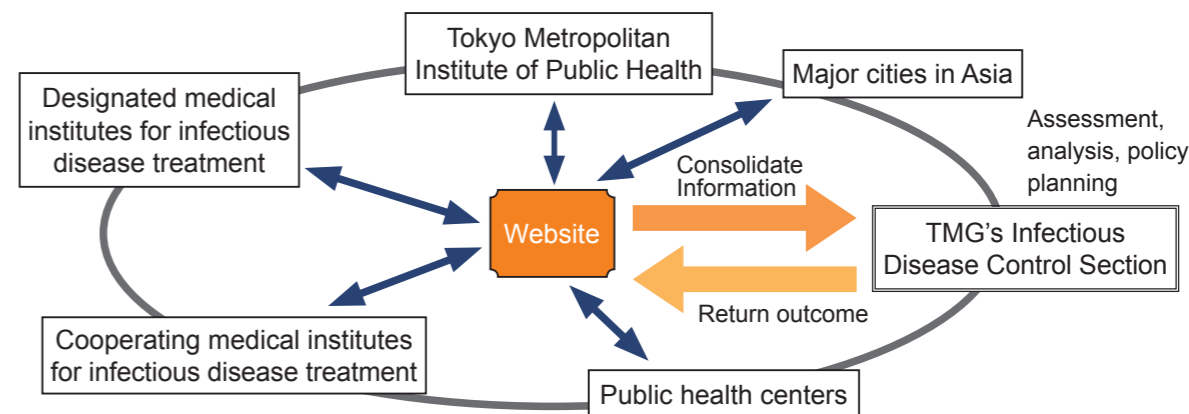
Tokyo Metropolitan Institute of Public Health

Designated medical institutes for infectious disease treatment

Major cities in Asia

Assessment, analysis, policy planning

Consolidate Information

Website

TMG's Infectious Disease Control Section

Return outcome

Cooperating medical institutes for infectious disease treatment

Public health centers